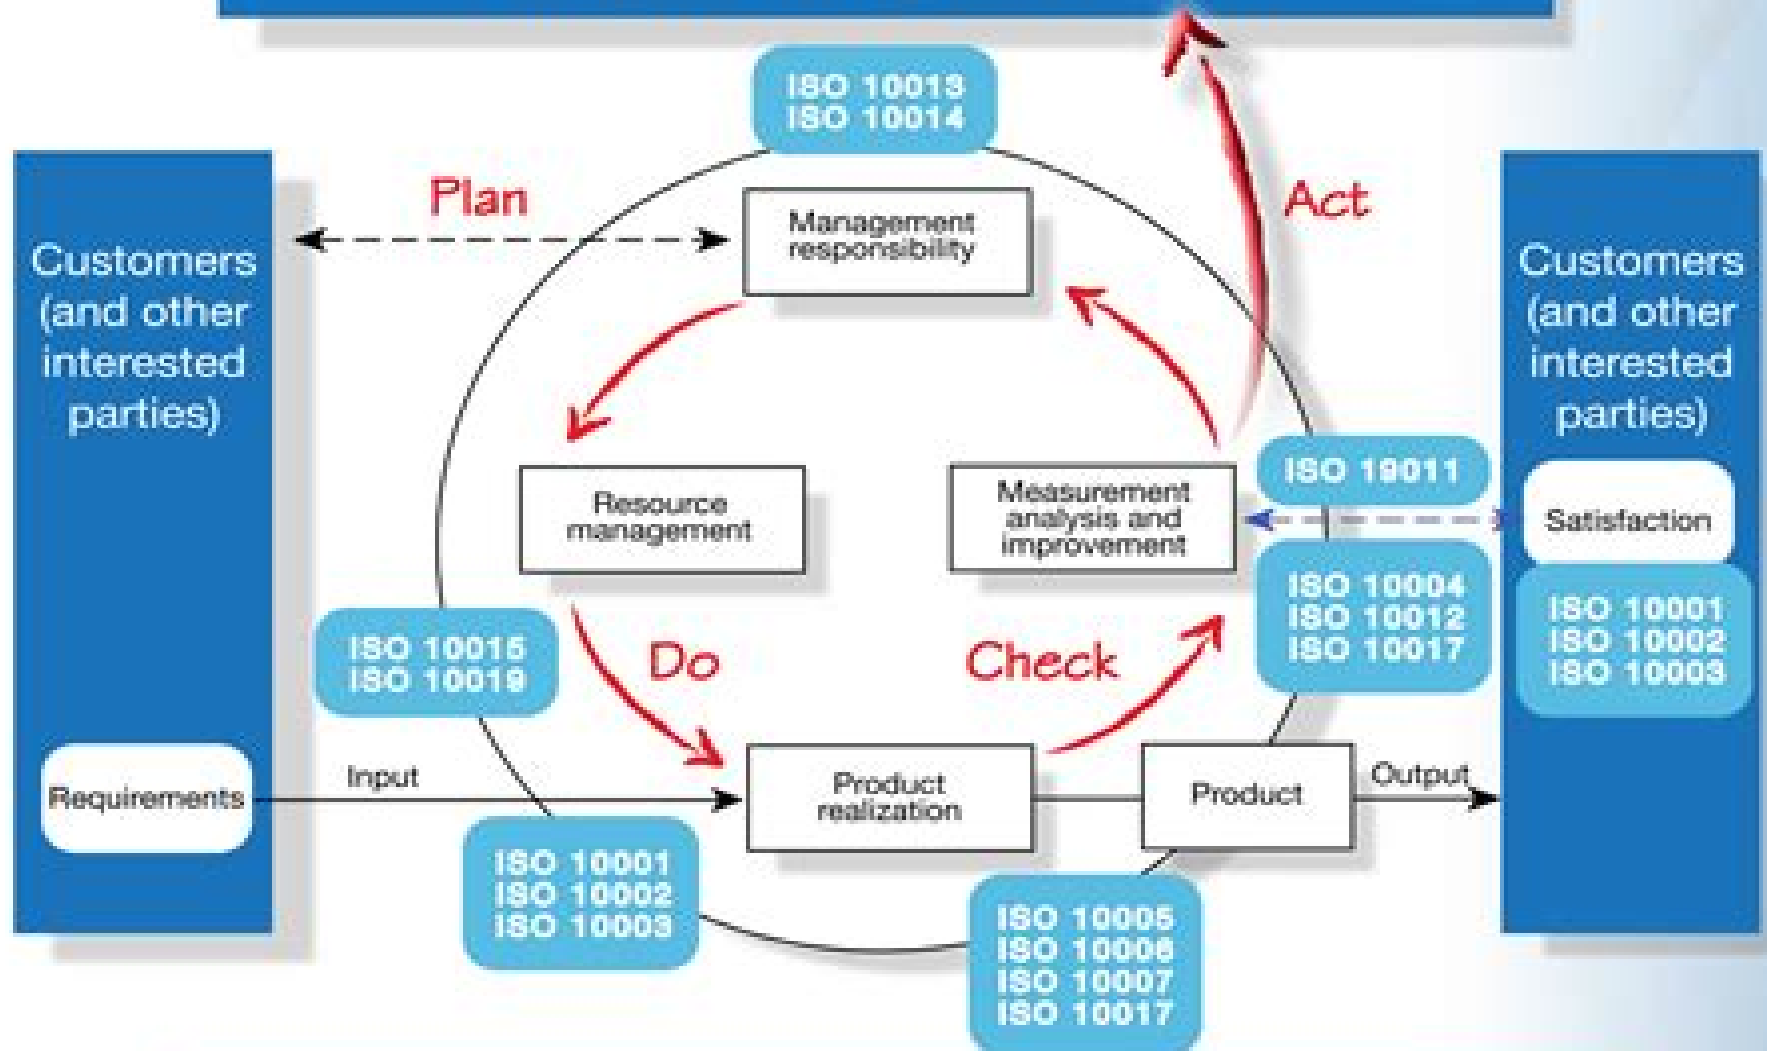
ISO 10013
ISO 10014

Plan

Act

Customers (and other interested parties)

Management responsibility

Customers (and other interested parties)

Resource management

Measurement analysis and improvement

ISO 19011

Satisfaction

ISO 10004
ISO 10012
ISO 10017

ISO 10001
ISO 10002
ISO 10003

ISO 10015
ISO 10019

Do

Check

Input

Output

Requirements

Product realization

Product

ISO 10001
ISO 10002
ISO 10003

ISO 10005
ISO 10006
ISO 10007
ISO 10017